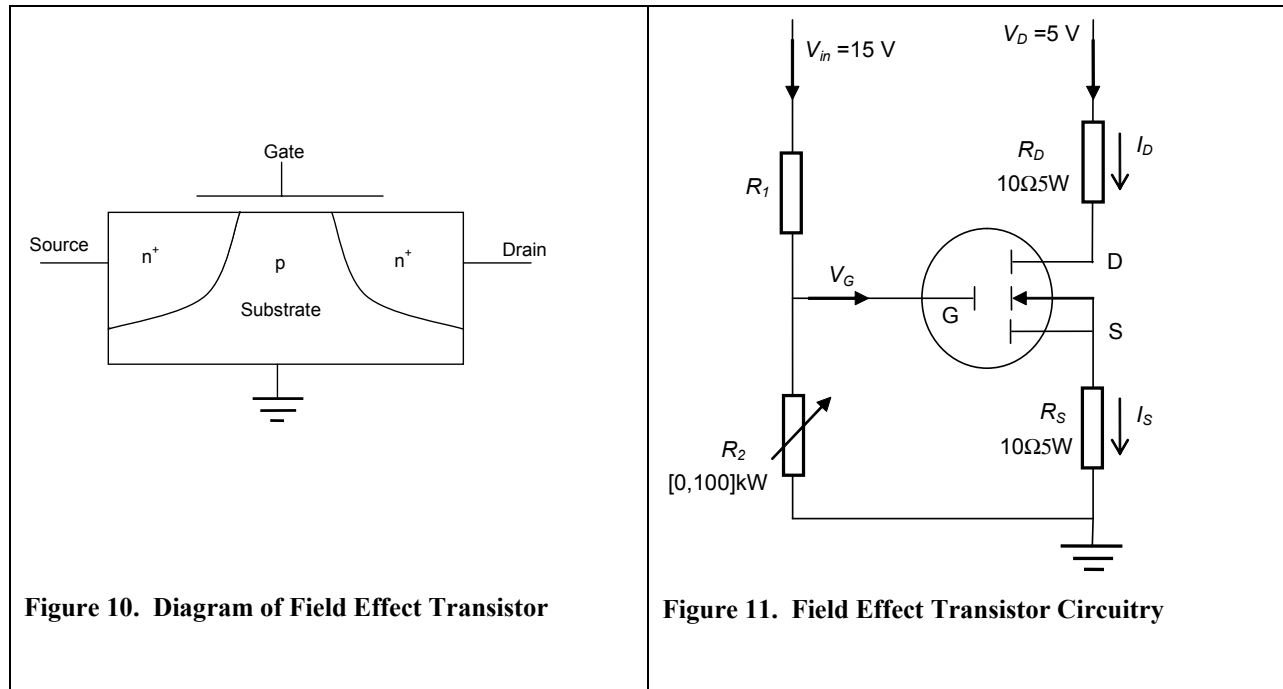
Gate

Source

$n^+$

p

$n^+$

Drain

Substrate

Figure 10. Diagram of Field Effect Transistor

$V_{in}$ =15 V

$V_D$ =5 V

$R_1$

$R_D$

10Ω5W

$I_D$

$V_G$

D

G

S

$R_2$

[0,100]kW

$R_S$

10Ω5W

$I_S$

Figure 11. Field Effect Transistor Circuitry